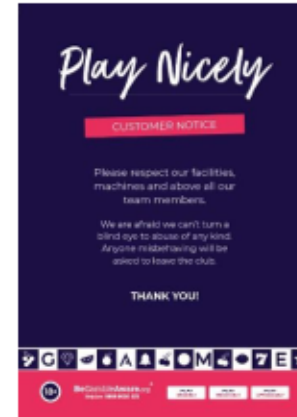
Play Nicely

CUSTOMER NOTICE

Please respect our facilities, machines and above all our team members.

We are afraid we can't turn a blind eye to abuse of any kind. Anyone misbehaving will be asked to leave the club.

THANK YOU!

G A O M 7 E

18+

BeGambleAware.org

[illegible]

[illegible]

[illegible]

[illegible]